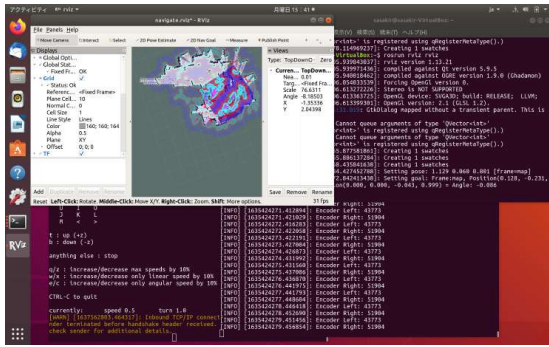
アクティビティ rviz 月曜日 15:41 ja

navigate.rviz* - RViz

File Panels Help

Move Camera Interact Select 2D Pose Estimate 2D Nav Goal Measure Publish Point

Displays

Global Opti...
Global Stat...
Fixed Fr... OK
Grid
Status: Ok
Reference... <Fixed Frame>
Plane Cell... 10
Normal Cell... 0
Cell Size 1
Line Style Lines
Color 160; 160; 164
Alpha 0.5
Plane XY
Offset 0; 0; 0
TF

Add Duplicate Remove Rename

Reset Left-Click: Rotate. Middle-Click: Move X/Y. Right-Click: Zoom. Shift: More options.

Views

Type: TopDownO Zero

Curren... TopDown...
Nea... 0.01
Targ... <Fixed Fra...
Scale 76.6311
Angle -8.38503
X -1.35336
Y 2.04398

Save Remove Rename

31 fps

<int>' is registered using qRegisterMetaType().)
.114969237]: Creating 1 swatches
.933: rviz version 1.13.21
compiled against Qt version 5.9.5
compiled against OGRE version 1.9.0 (Ghadamon)
Forcing OpenGl version 0.
Stereo is NOT SUPPORTED
OpenGL device: SVGA3D; build: RELEASE; LLVM;
OpenGl version: 2.1 (GLSL 1.2).
GlobalStat mapped without a transient parent. This is

Cannot queue arguments of type 'QVector<int>'
<int>' is registered using qRegisterMetaType().)
Cannot queue arguments of type 'QVector<int>'
<int>' is registered using qRegisterMetaType().)
Creating 1 swatches
Creating 1 swatches
Creating 1 swatches
Setting pose: 1.129 0.960 0.801 [frame=map]
Setting goal: Frame:map, Position(0.128, -0.231,

J K L
M < >

t : up (+z)
b : down (-z)

anything else : stop

q/z : increase/decrease max speeds by 10%
w/x : increase/decrease only linear speed by 10%
e/c : increase/decrease only angular speed by 10%

CTRL-C to quit

currently: speed 0.5 turn 1.0
[WARN] [1635342093.464517]: Inbound TCP/IP connect
nder terminated before handshake header received.
check sender for additional details.

[INFO] [1635342271.412894]: Encoder Left: 43773
[INFO] [1635342271.421029]: Encoder Right: 51904
[INFO] [1635342271.422099]: Encoder Left: 43773
[INFO] [1635342271.423258]: Encoder Right: 51904
[INFO] [1635342271.424713]: Encoder Left: 43773
[INFO] [1635342271.427084]: Encoder Right: 51904
[INFO] [1635342271.426873]: Encoder Left: 43773
[INFO] [1635342271.431992]: Encoder Right: 51904
[INFO] [1635342271.431560]: Encoder Left: 43773
[INFO] [1635342271.437006]: Encoder Right: 51904
[INFO] [1635342276.436079]: Encoder Left: 43773
[INFO] [1635342276.441975]: Encoder Right: 51904
[INFO] [1635342277.443573]: Encoder Left: 43773
[INFO] [1635342277.448604]: Encoder Right: 51904
[INFO] [1635342278.446418]: Encoder Left: 43773
[INFO] [1635342278.451253]: Encoder Right: 51904
[INFO] [1635342279.452056]: Encoder Left: 43773
[INFO] [1635342279.456854]: Encoder Right: 51904